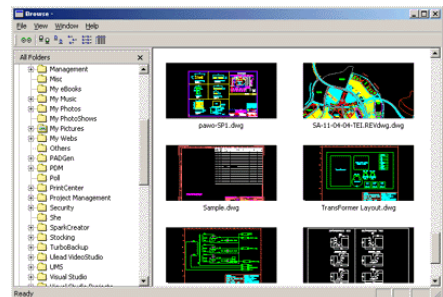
Browse

File View Window Help

All Folders

Management
Misc
My eBooks
My Music
My Photos
My PhotoShows
My Pictures
My Webs
Others
PADGen
PDM
Poll
PrintCenter
Project Management
Security
She
SparkCreator
Stocking
TurboBackup
Ulead VideoStudio
UMS
Visual Studio
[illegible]

pawo-SP1.dwg
SA-11-04-04-TEI.REVdwg.dwg
Sample.dwg
TransFormer Layout.dwg

Ready